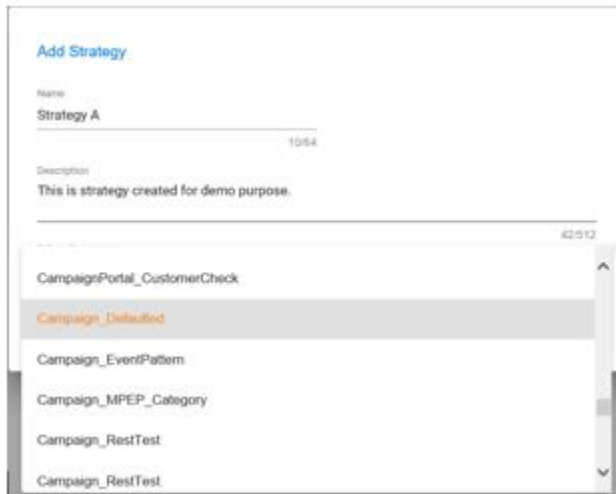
Add Strategy

Name
Strategy A
10/64

Description
This is strategy created for demo purpose.
42/512

CampaignPortal_CustomerCheck
Campaign_Defaulted
Campaign_EventPattern
Campaign_MPEP_Category
Campaign_RestTest
Campaign_RestTest